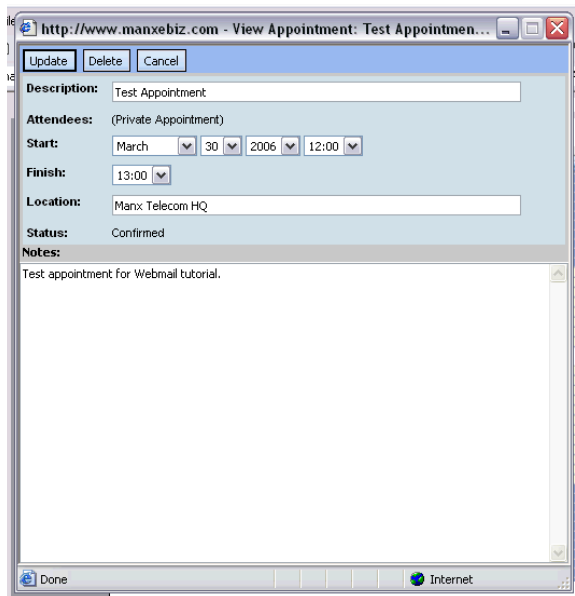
http://www.manxebiz.com - View Appointment: Test Appointmen...

Update Delete Cancel

Description: Test Appointment

Attendees: (Private Appointment)

Start: March 30 2006 12:00

Finish: 13:00

Location: Manx Telecom HQ

Status: Confirmed

Notes:

Test appointment for Webmail tutorial.

Done

Internet